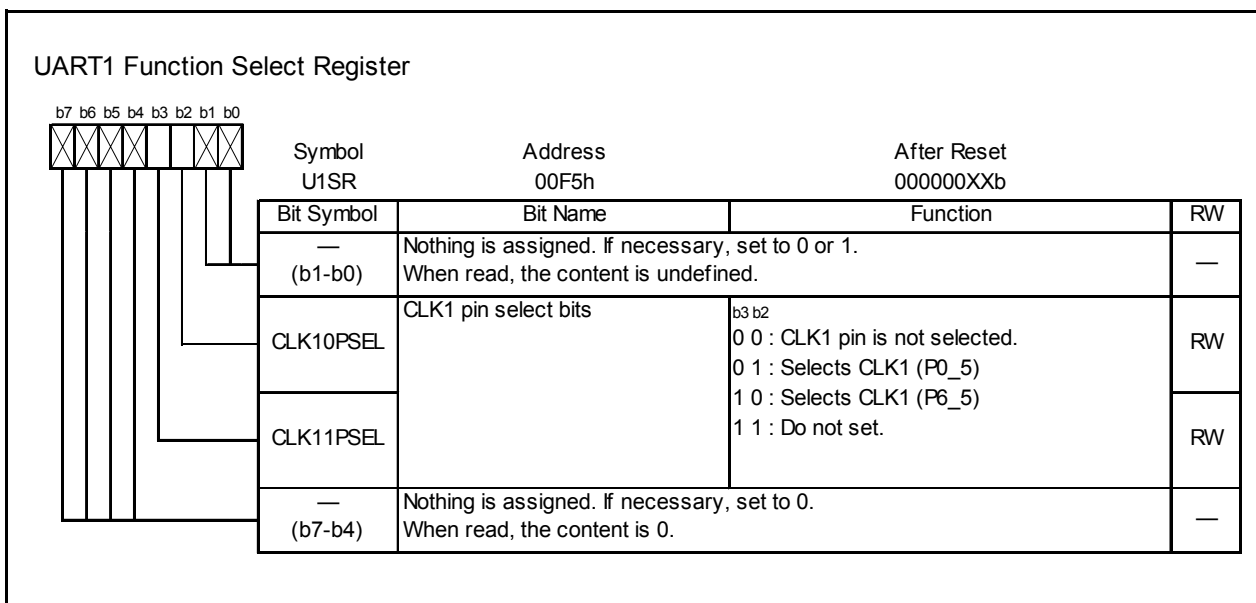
UART1 Function Select Register

b7 b6 b5 b4 b3 b2 b1 b0

Symbol U1SR
Address 00F5h
After Reset 000000XXb

| Bit Symbol | Bit Name | Function | RW |
|---|---|---|---|
| — (b1-b0) | Nothing is assigned. If necessary, set to 0 or 1. When read, the content is undefined. | | — |
| CLK10PSEL | CLK1 pin select bits | b3 b2<br>0 0 : CLK1 pin is not selected.<br>0 1 : Selects CLK1 (P0_5)<br>1 0 : Selects CLK1 (P6_5)<br>1 1 : Do not set. | RW |
| CLK11PSEL | | | RW |
| — (b7-b4) | Nothing is assigned. If necessary, set to 0. When read, the content is 0. | | — |